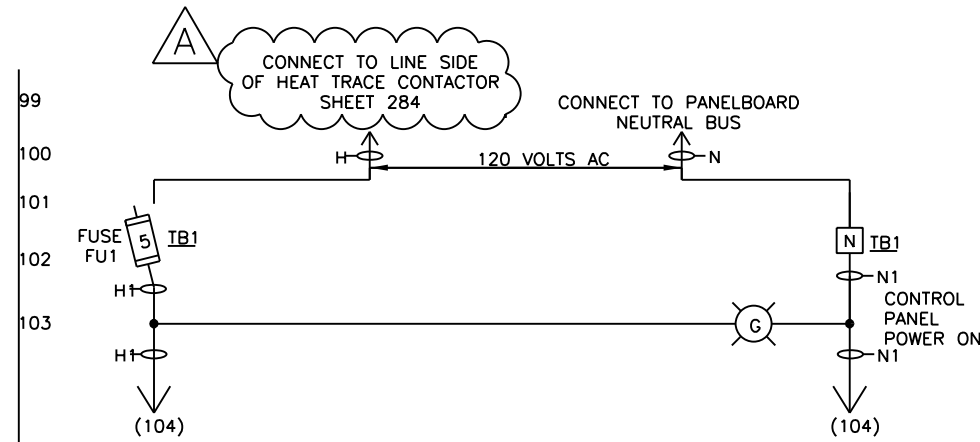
A

CONNECT TO LINE SIDE OF HEAT TRACE CONTACTOR SHEET 284

CONNECT TO PANELBOARD NEUTRAL BUS

99

100

101

102

103

H

N

120 VOLTS AC

FUSE FU1

5

TB1

N

TB1

H1

N1

CONTROL PANEL POWER ON

G

H1

N1

(104)

(104)